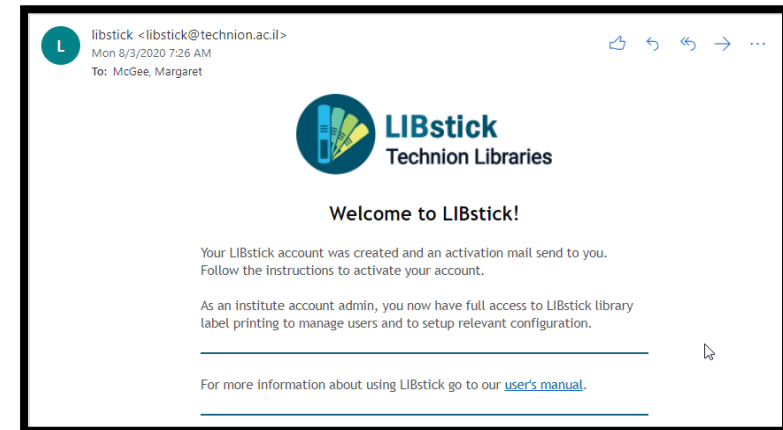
L

libstick <libstick@technion.ac.il>
Mon 8/3/2020 7:26 AM
To: McGee, Margaret

LIBstick
Technion Libraries

Welcome to LIBstick!

Your LIBstick account was created and an activation mail send to you. Follow the instructions to activate your account.

As an institute account admin, you now have full access to LIBstick library label printing to manage users and to setup relevant configuration.

For more information about using LIBstick go to our user's manual.